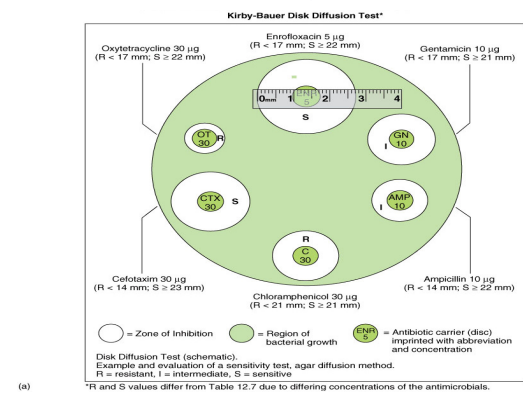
Kirby-Bauer Disk Diffusion Test*

Oxytetracycline 30 μg
(R < 17 mm; S ≥ 22 mm)

Enrofloxacin 5 μg
(R < 17 mm; S ≥ 22 mm)

Gentamicin 10 μg
(R < 17 mm; S ≥ 21 mm)

0mm 1 ENR 5 2 3 4

S

OT 30 R

GN 10 I

CTX 30 S

AMP 10 I

R
C 30

Cefotaxim 30 μg
(R < 14 mm; S ≥ 23 mm)

Chloramphenicol 30 μg
(R < 21 mm; S ≥ 21 mm)

Ampicillin 10 μg
(R < 14 mm; S ≥ 22 mm)

= Zone of Inhibition

= Region of bacterial growth

ENR 5 = Antibiotic carrier (disc) imprinted with abbreviation and concentration

Disk Diffusion Test (schematic).
Example and evaluation of a sensitivity test, agar diffusion method.
R = resistant, I = intermediate, S = sensitive

(a)

*R and S values differ from Table 12.7 due to differing concentrations of the antimicrobials.